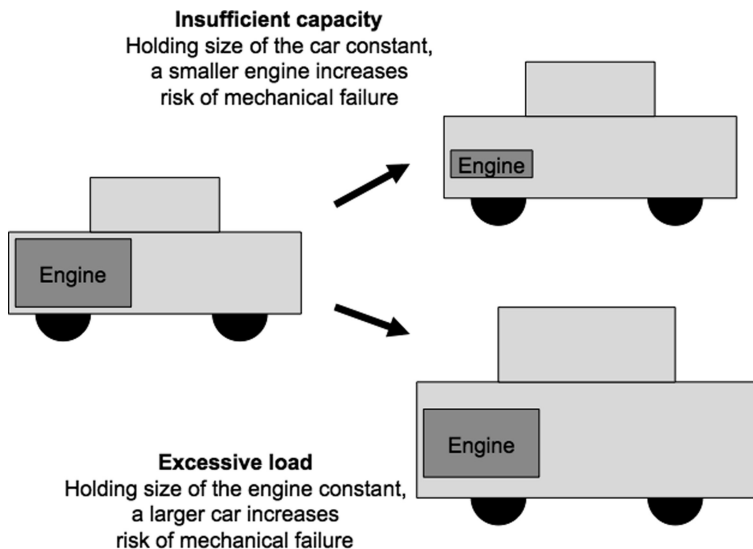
**Insufficient capacity**
Holding size of the car constant, a smaller engine increases risk of mechanical failure

Engine

Engine

Engine

**Excessive load**
Holding size of the engine constant, a larger car increases risk of mechanical failure